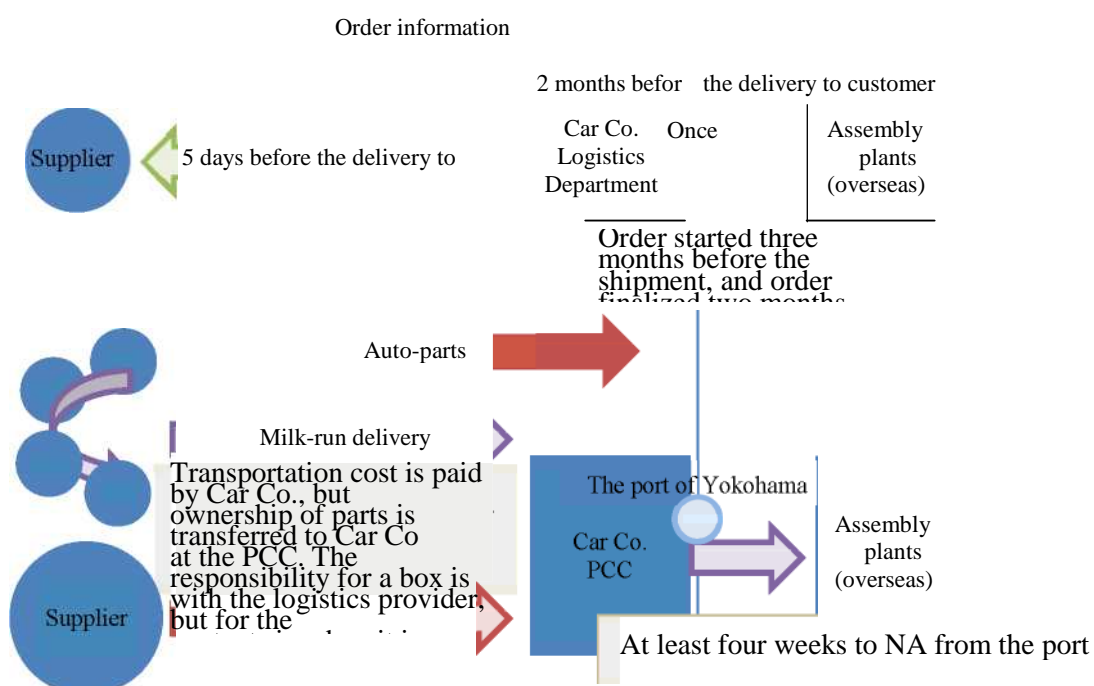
Order information

2 months befor the delivery to customer

Supplier

5 days before the delivery to

Car Co. Logistics Department

Once

Assembly plants (overseas)

Order started three months before the shipment, and order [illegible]

Auto-parts

Milk-run delivery

Transportation cost is paid by Car Co., but ownership of parts is transferred to Car Co at the PCC. The responsibility for a box is with the logistics provider, but for the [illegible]

The port of Yokohama

Car Co. PCC

Assembly plants (overseas)

Supplier

At least four weeks to NA from the port